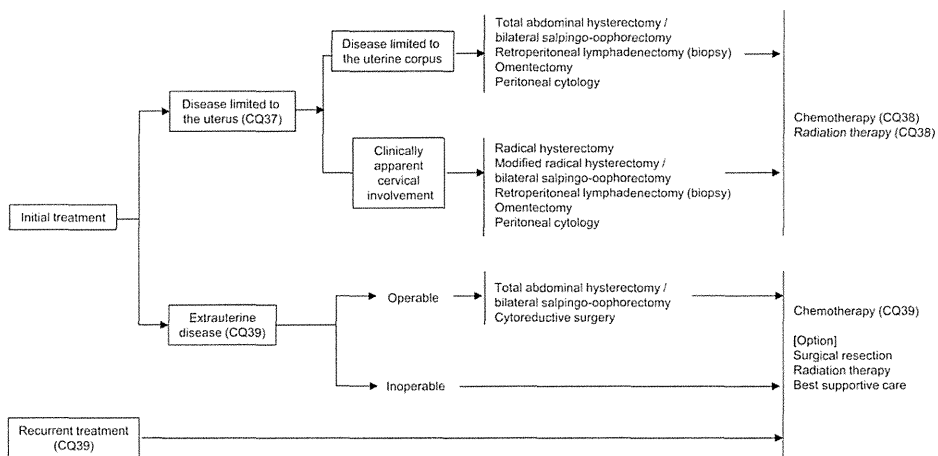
Initial treatment

Disease limited to the uterus (CQ37)

Disease limited to the uterine corpus

Total abdominal hysterectomy / bilateral salpingo-oophorectomy
Retroperitoneal lymphadenectomy (biopsy)
Omentectomy
Peritoneal cytology

Clinically apparent cervical involvement

Radical hysterectomy
Modified radical hysterectomy / bilateral salpingo-oophorectomy
Retroperitoneal lymphadenectomy (biopsy)
Omentectomy
Peritoneal cytology

Chemotherapy (CQ38)
Radiation therapy (CQ38)

Extrauterine disease (CQ39)

Operable

Total abdominal hysterectomy / bilateral salpingo-oophorectomy
Cytoreductive surgery

Inoperable

Chemotherapy (CQ39)

[Option]
Surgical resection
Radiation therapy
Best supportive care

Recurrent treatment (CQ39)